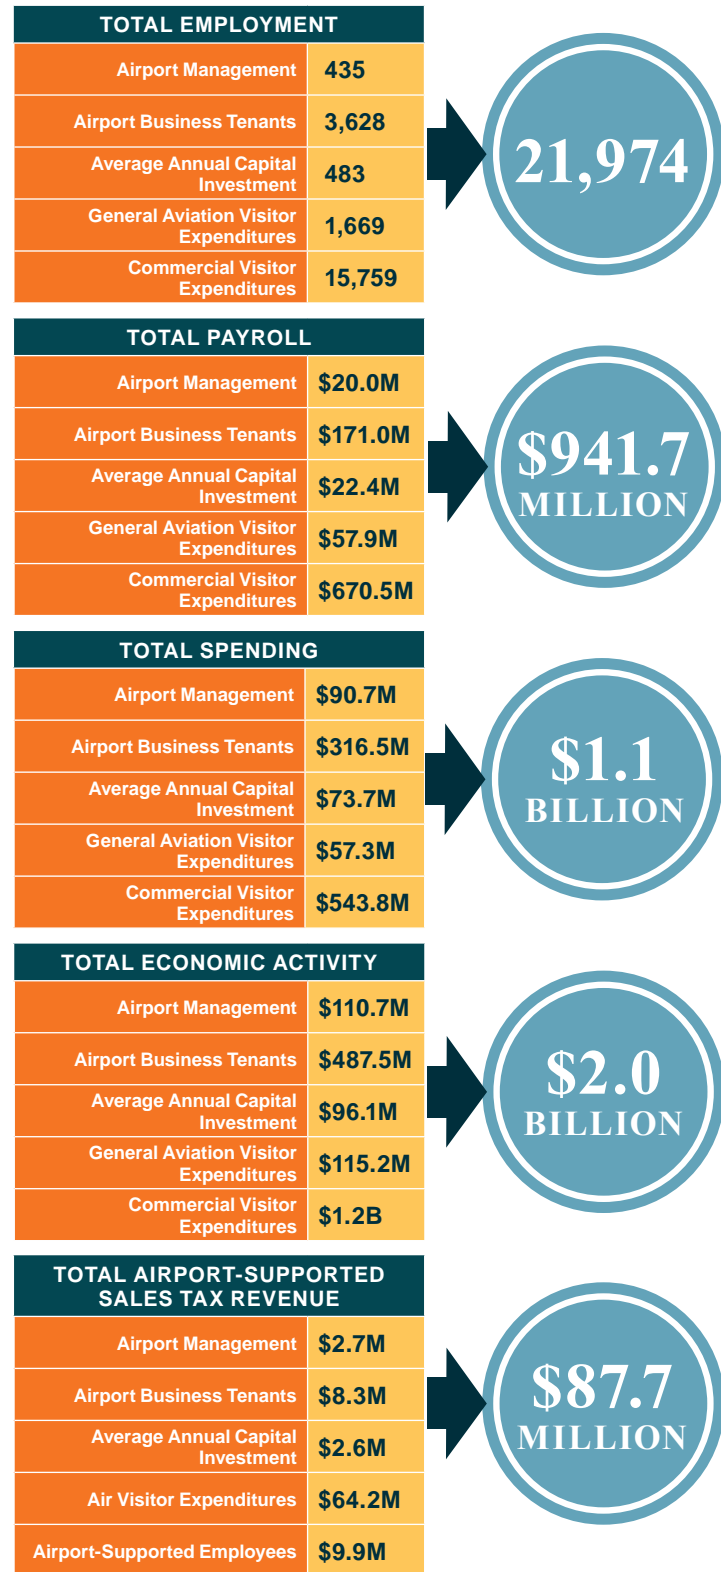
| TOTAL EMPLOYMENT | |
|---|---|
| Airport Management | 435 |
| Airport Business Tenants | 3,628 |
| Average Annual Capital Investment | 483 |
| General Aviation Visitor Expenditures | 1,669 |
| Commercial Visitor Expenditures | 15,759 |

21,974

| TOTAL PAYROLL | |
|---|---|
| Airport Management | \$20.0M |
| Airport Business Tenants | \$171.0M |
| Average Annual Capital Investment | \$22.4M |
| General Aviation Visitor Expenditures | \$57.9M |
| Commercial Visitor Expenditures | \$670.5M |

\$941.7 MILLION

| TOTAL SPENDING | |
|---|---|
| Airport Management | \$90.7M |
| Airport Business Tenants | \$316.5M |
| Average Annual Capital Investment | \$73.7M |
| General Aviation Visitor Expenditures | \$57.3M |
| Commercial Visitor Expenditures | \$543.8M |

\$1.1 BILLION

| TOTAL ECONOMIC ACTIVITY | |
|---|---|
| Airport Management | \$110.7M |
| Airport Business Tenants | \$487.5M |
| Average Annual Capital Investment | \$96.1M |
| General Aviation Visitor Expenditures | \$115.2M |
| Commercial Visitor Expenditures | \$1.2B |

\$2.0 BILLION

| TOTAL AIRPORT-SUPPORTED SALES TAX REVENUE | |
|---|---|
| Airport Management | \$2.7M |
| Airport Business Tenants | \$8.3M |
| Average Annual Capital Investment | \$2.6M |
| Air Visitor Expenditures | \$64.2M |
| Airport-Supported Employees | \$9.9M |

\$87.7 MILLION